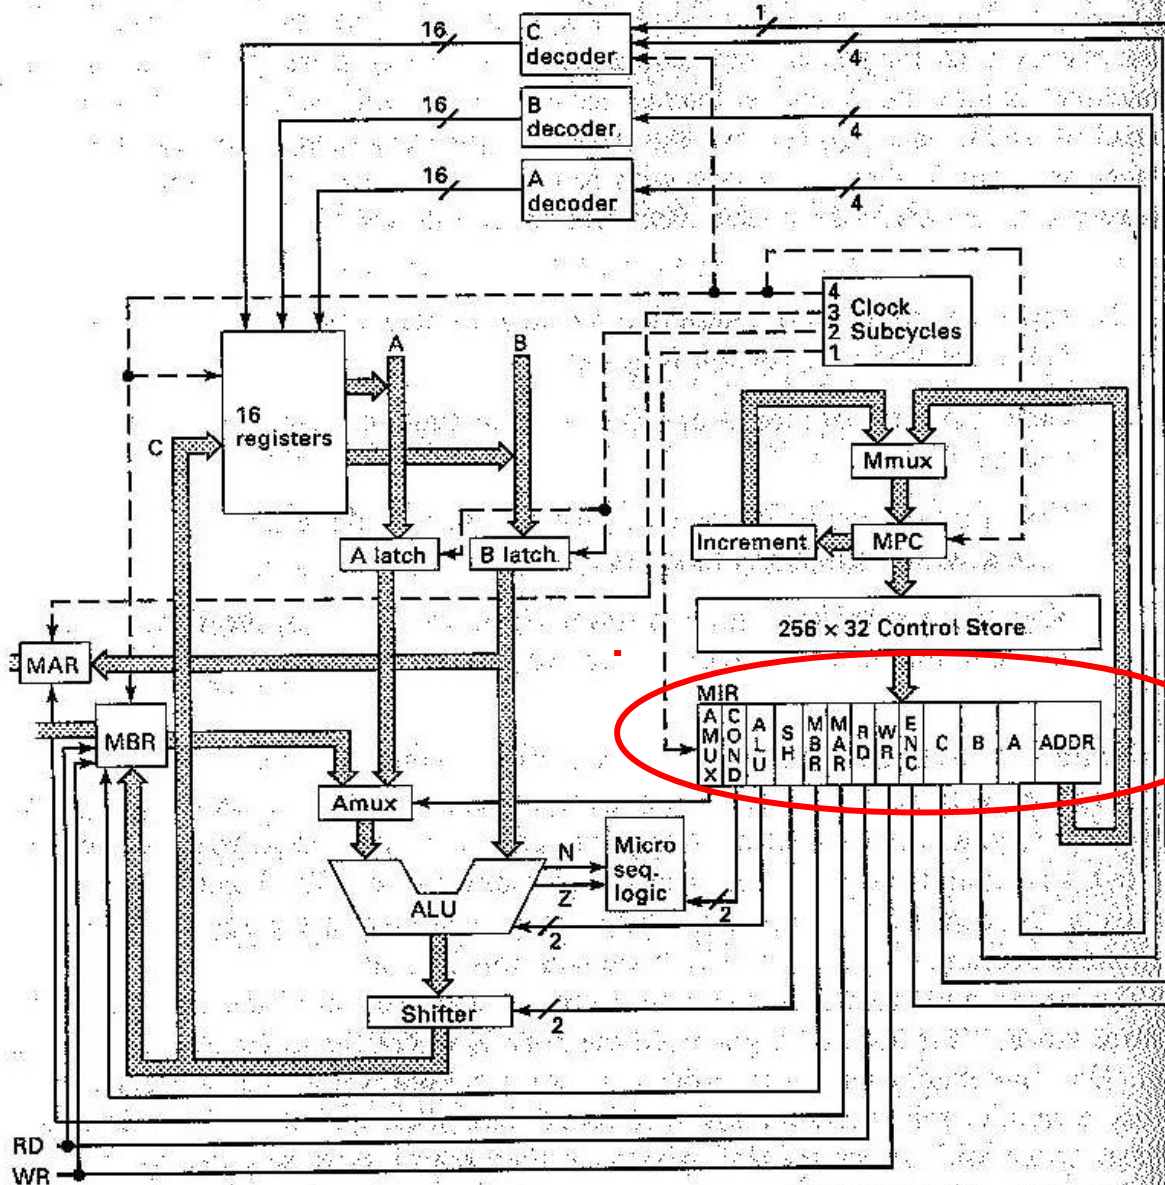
16
C decoder
1
4
16
B decoder
4
16
A decoder
4
4 3 2 1
Clock Subcycles
A
B
16 registers
C
Mmux
A latch
B latch
Increment
MPC
256 × 32 Control Store
MAR
MIR
AMUX
COND
ALU
SH
MBR
MAR
RD
WR
ENC
C
B
A
ADDR
MBR
Amux
N
Micro seq. logic
Z
ALU
2
2
Shifter
2
RD
WR